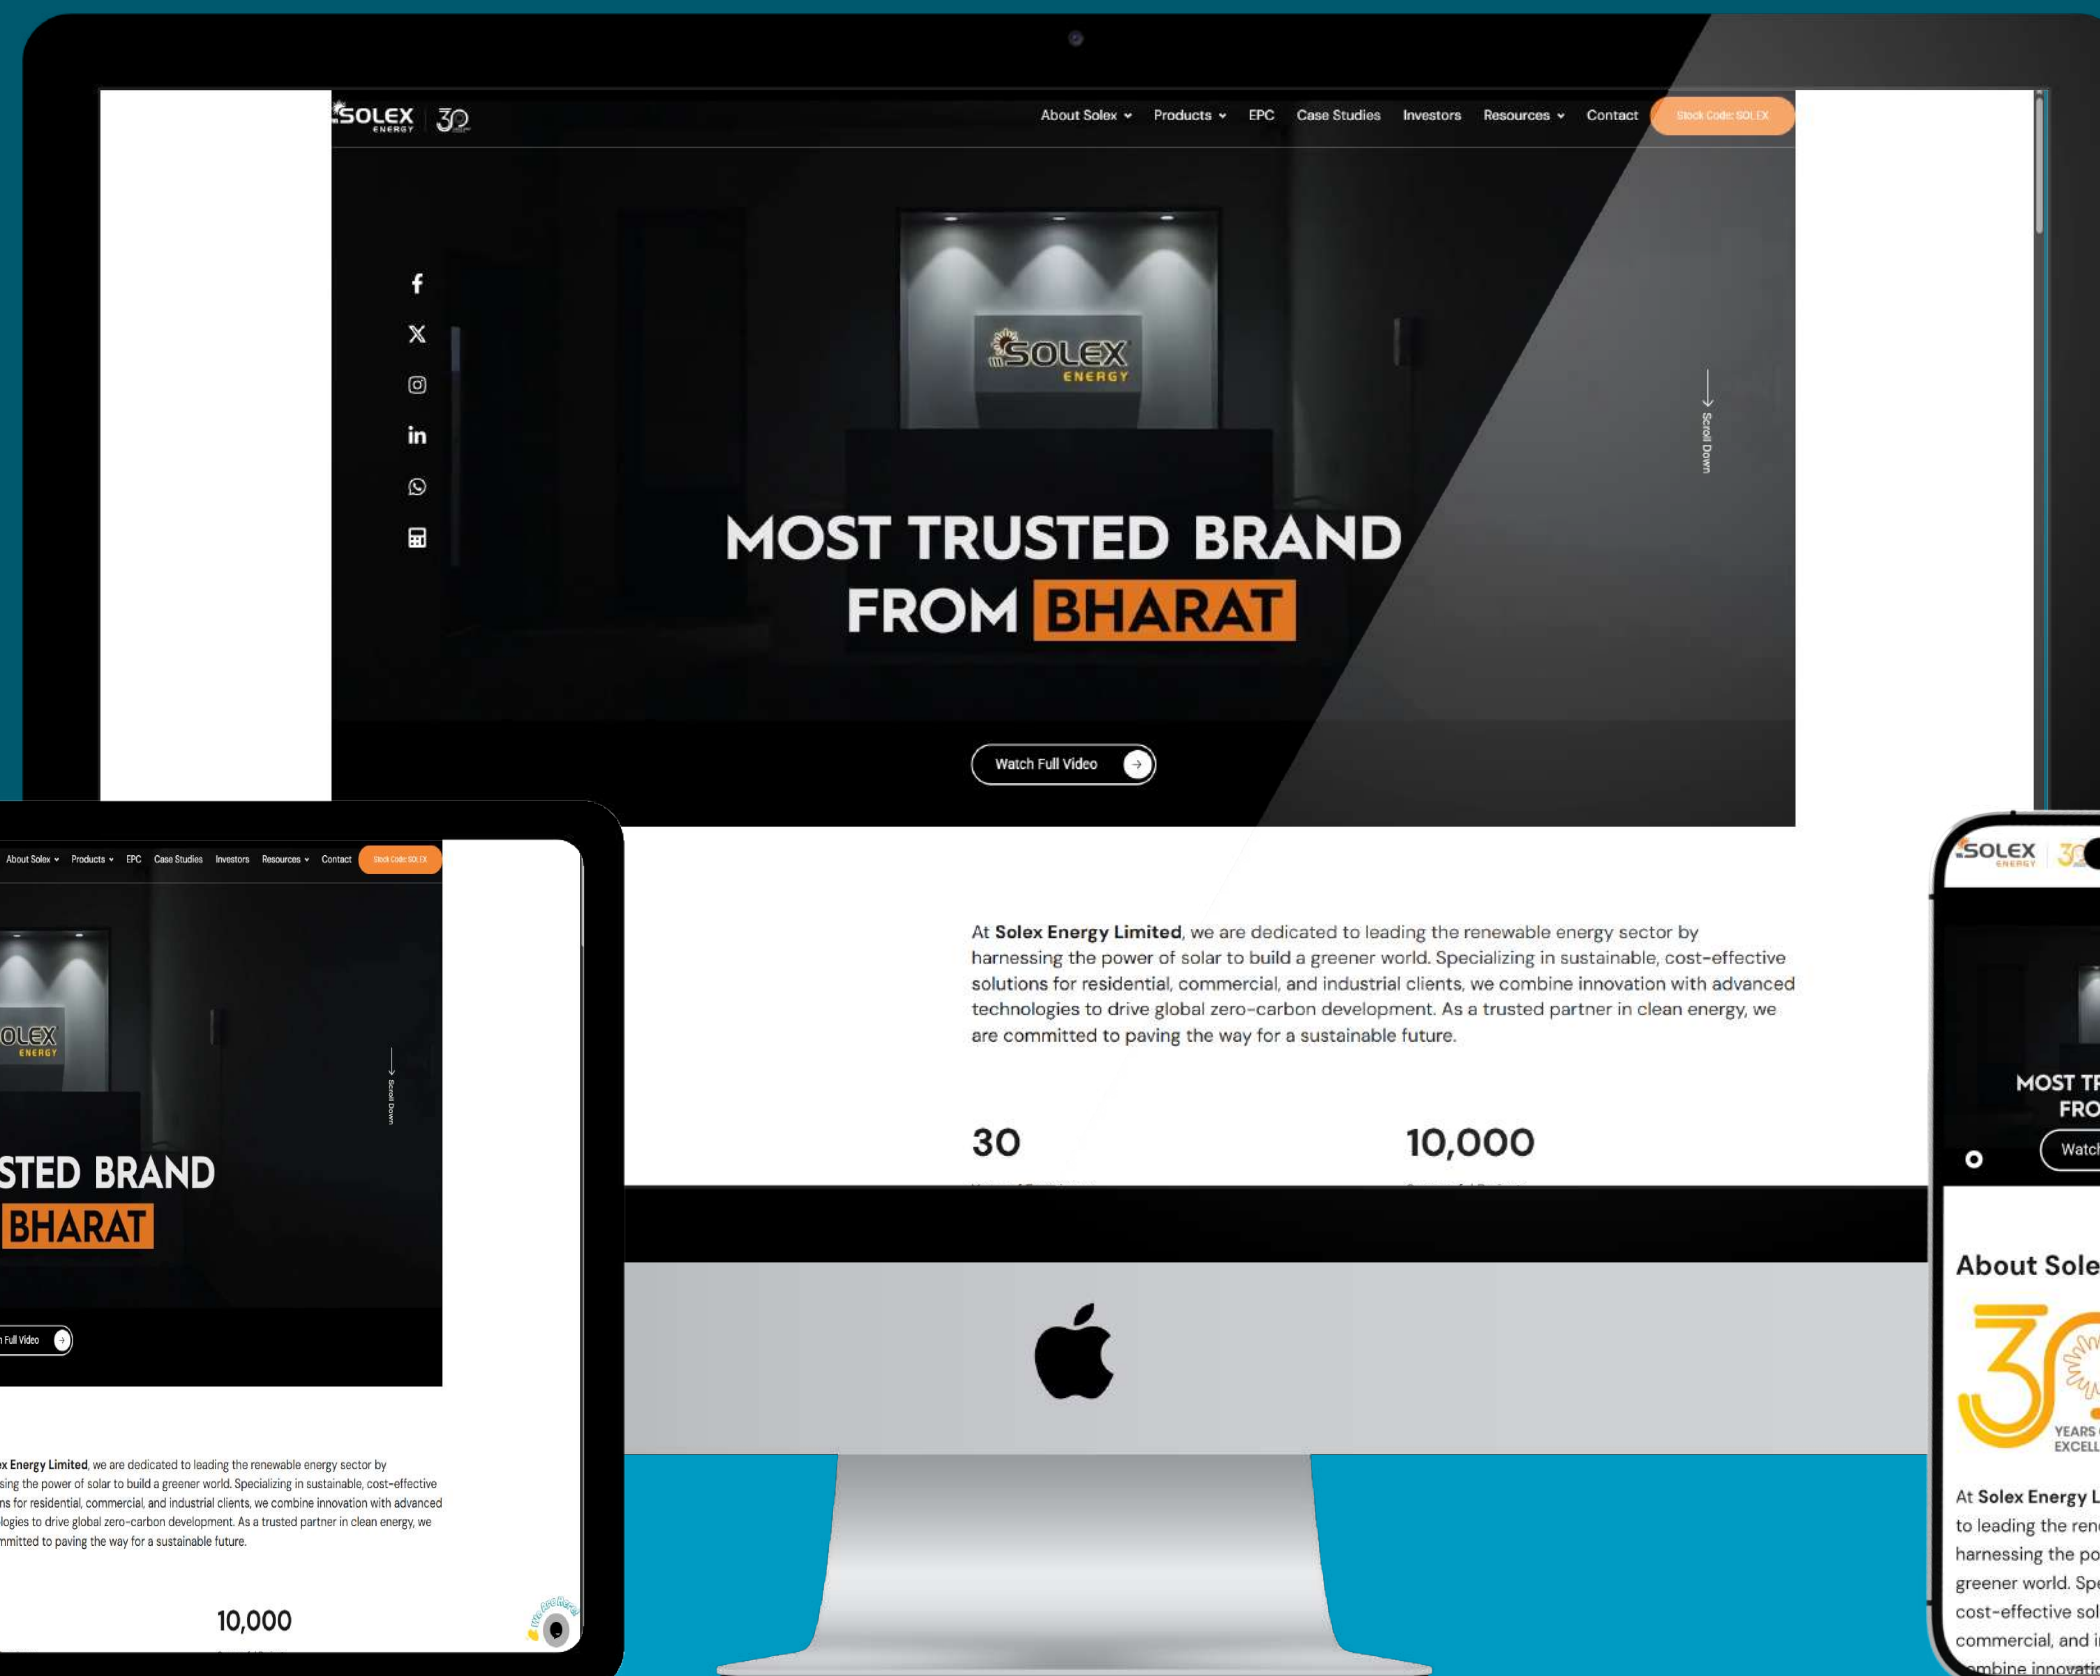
SOLEX ENERGY 30

About Solex Products EPC Case Studies Investors Resources Contact Stock Code: SOLEX

SOLEX ENERGY

Scroll Down

MOST TRUSTED BRAND FROM BHARAT

Watch Full Video

At **Solex Energy Limited**, we are dedicated to leading the renewable energy sector by harnessing the power of solar to build a greener world. Specializing in sustainable, cost-effective solutions for residential, commercial, and industrial clients, we combine innovation with advanced technologies to drive global zero-carbon development. As a trusted partner in clean energy, we are committed to paving the way for a sustainable future.

30

10,000

About Solex Products EPC Case Studies Investors Resources Contact Stock Code: SOLEX

OLEX ENERGY

Scroll Down

STED BRAND BHARAT

Full Video

x Energy Limited, we are dedicated to leading the renewable energy sector by sing the power of solar to build a greener world. Specializing in sustainable, cost-effective ns for residential, commercial, and industrial clients, we combine innovation with advanced logies to drive global zero-carbon development. As a trusted partner in clean energy, we mmitted to paving the way for a sustainable future.

10,000

SOLEX ENERGY 30

MOST TR FRO

Watc

About Sole

YEARS EXCELL

At Solex Energy L to leading the ren harnessing the po greener world. Spe cost-effective sol commercial, and i mbine innovat